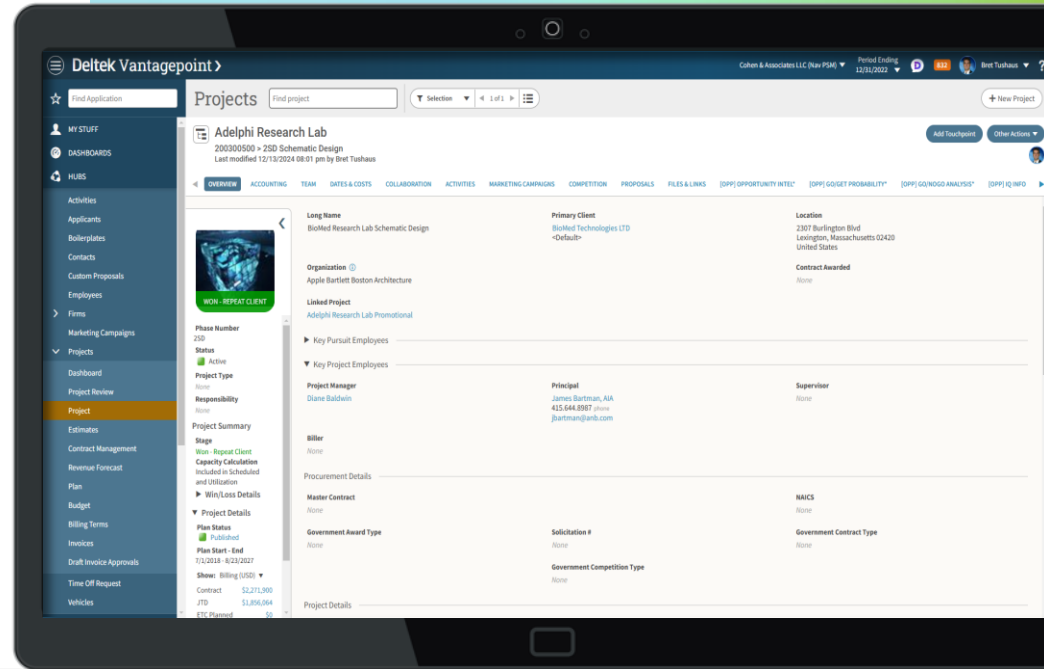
Deltek Vantagepoint ›

Cohen & Associates LLC (Nav PSM) ▼ Period Ending 12/31/2022 ▼ D 832 Bret Tushaus ▼ ?

Find Application

MY STUFF
DASHBOARDS
HUBS
Activities
Applicants
Boilerplates
Contacts
Custom Proposals
Employees
Firms
Marketing Campaigns
Projects
Dashboard
Project Review
Project
Estimates
Contract Management
Revenue Forecast
Plan
Budget
Billing Terms
Invoices
Draft Invoice Approvals
Time Off Request
Vehicles

Projects Find project Selection 1 of 1 + New Project

Adelphi Research Lab
200300500 > 2SD Schematic Design
Last modified 12/13/2024 08:01 pm by Bret Tushaus

Add Touchpoint Other Actions ▼

OVERVIEW ACCOUNTING TEAM DATES & COSTS COLLABORATION ACTIVITIES MARKETING CAMPAIGNS COMPETITION PROPOSALS FILES & LINKS [OPP] OPPORTUNITY INTEL* [OPP] GO/GET PROBABILITY* [OPP] GO/NOGO ANALYSIS* [OPP] IQ INFO

WON - REPEAT CLIENT

Phase Number
2SD
Status
Active
Project Type
None
Responsibility
None
Project Summary
Stage
Won - Repeat Client
Capacity Calculation
Included in Scheduled and Utilization
Win/Loss Details
Project Details
Plan Status
Published
Plan Start - End
7/1/2018 - 8/23/2027
Show: Billing (USD) ▼
Contract $2,271,900
JTD $1,856,064
ETC Planned $0

Long Name
BioMed Research Lab Schematic Design
Primary Client
BioMed Technologies LTD
<Default>
Location
2307 Burlington Blvd
Lexington, Massachusetts 02420
United States
Organization
Apple Bartlett Boston Architecture
Contract Awarded
None
Linked Project
Adelphi Research Lab Promotional
Key Pursuit Employees
Key Project Employees
Project Manager
Diane Baldwin
Principal
James Bartman, AIA
415.644.8987 phone
jbartman@anb.com
Supervisor
None
Biller
None
Procurement Details
Master Contract
None
NAICS
None
Government Award Type
None
Solicitation #
None
Government Contract Type
None
Government Competition Type
None
Project Details